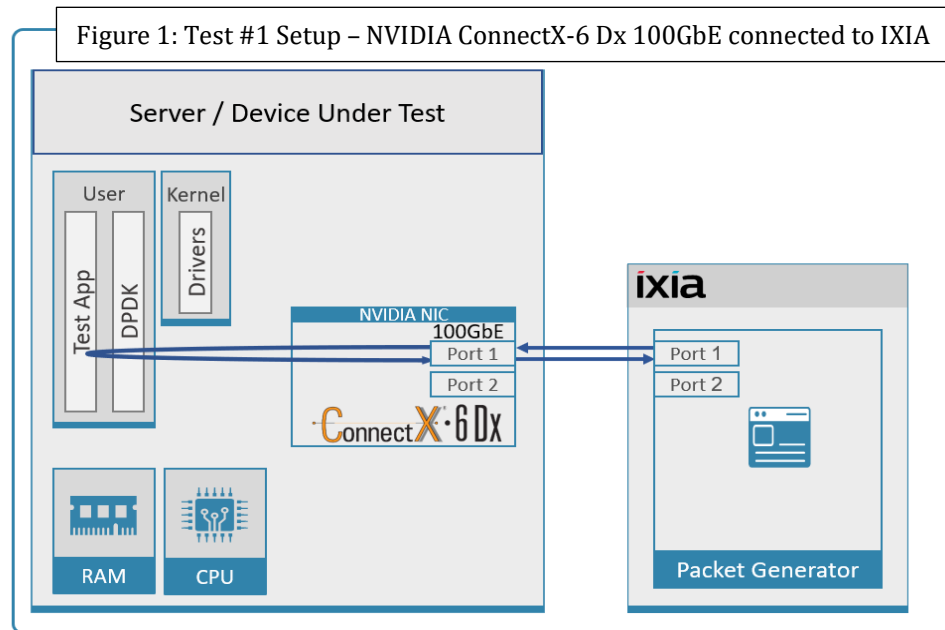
Figure 1: Test #1 Setup – NVIDIA ConnectX-6 Dx 100GbE connected to IXIA

Server / Device Under Test

User

Test App

DPDK

Kernel

Drivers

NVIDIA NIC

100GbE

Port 1

Port 2

ConnectX·6Dx

RAM

CPU

ixia

Port 1

Port 2

Packet Generator